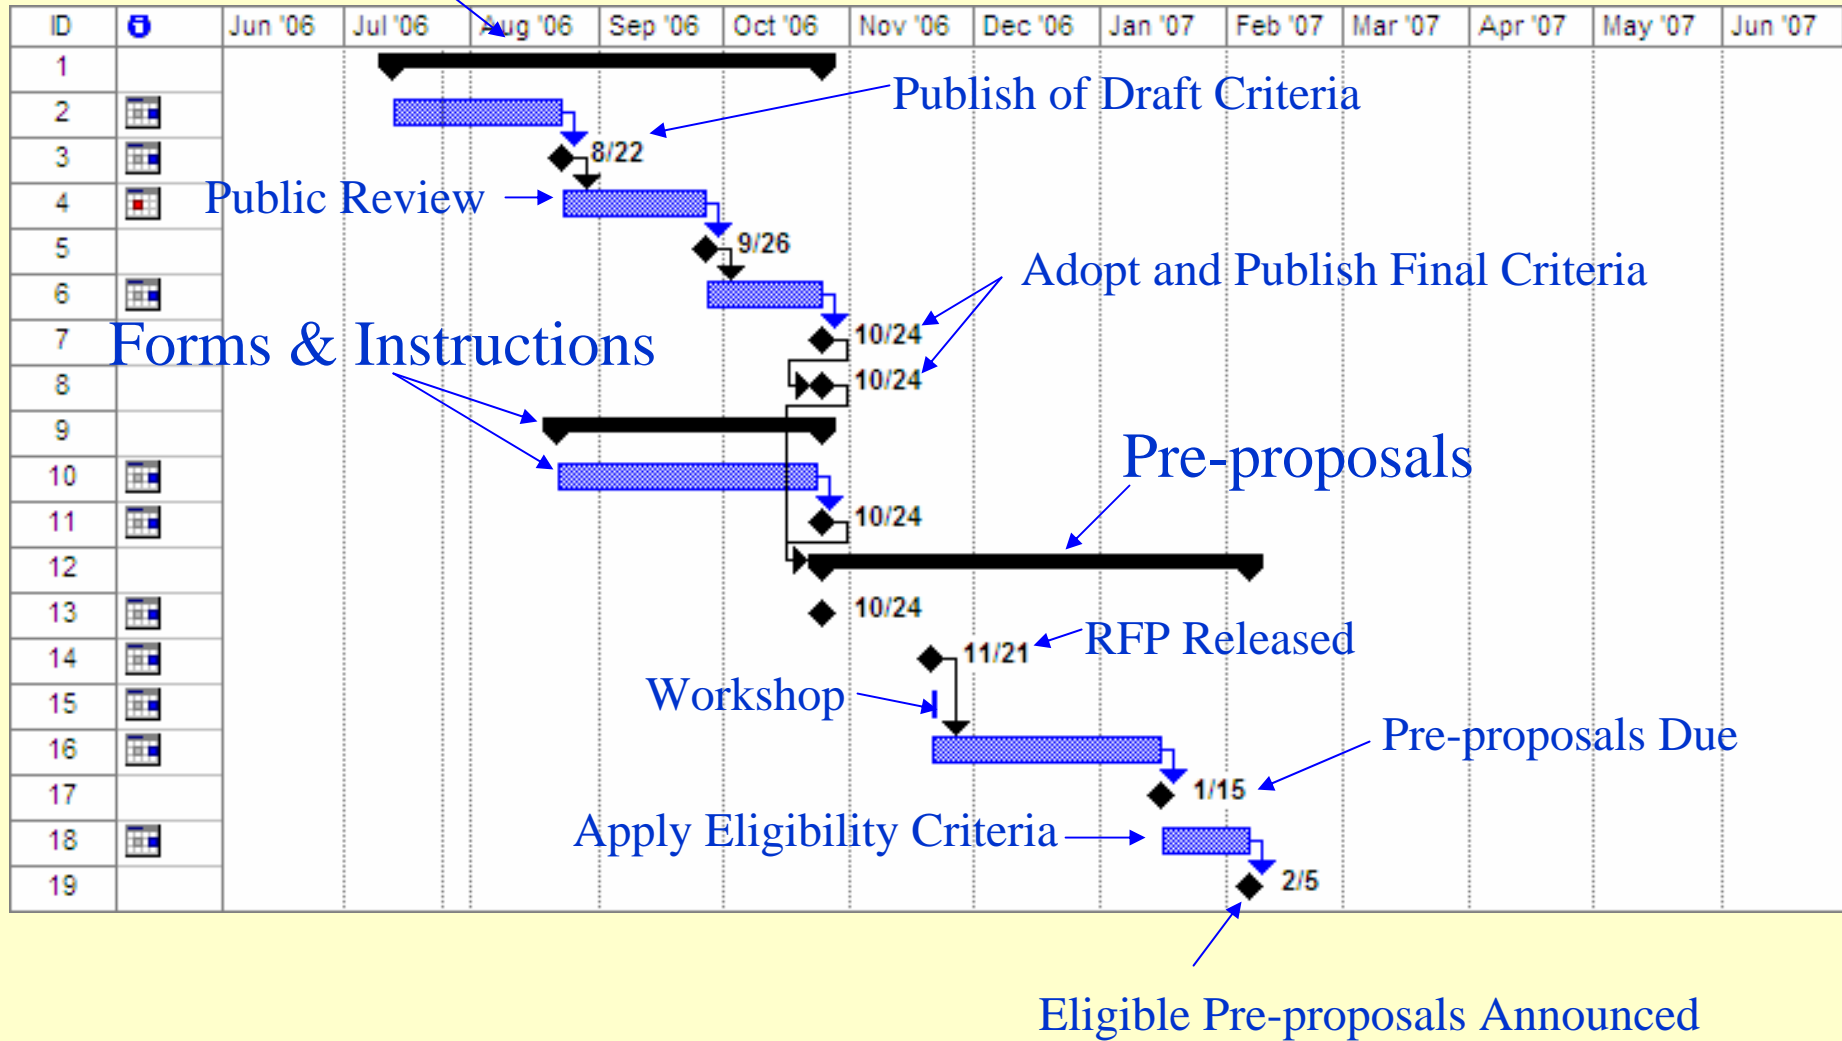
| ID | | Jun '06 | Jul '06 | Aug '06 | Sep '06 | Oct '06 | Nov '06 | Dec '06 | Jan '07 | Feb '07 | Mar '07 | Apr '07 | May '07 | Jun '07 |
|---|---|---|---|---|---|---|---|---|---|---|---|---|---|---|
| 1 | | | | | | | | | | | | | | |
| 2 | | | | | | | | | | | | | | |
| 3 | | | | | | | | | | | | | | |
| 4 | | | | | | | | | | | | | | |
| 5 | | | | | | | | | | | | | | |
| 6 | | | | | | | | | | | | | | |
| 7 | | | | | | | | | | | | | | |
| 8 | | | | | | | | | | | | | | |
| 9 | | | | | | | | | | | | | | |
| 10 | | | | | | | | | | | | | | |
| 11 | | | | | | | | | | | | | | |
| 12 | | | | | | | | | | | | | | |
| 13 | | | | | | | | | | | | | | |
| 14 | | | | | | | | | | | | | | |
| 15 | | | | | | | | | | | | | | |
| 16 | | | | | | | | | | | | | | |
| 17 | | | | | | | | | | | | | | |
| 18 | | | | | | | | | | | | | | |
| 19 | | | | | | | | | | | | | | |

Publish of Draft Criteria

8/22

Public Review

9/26

Adopt and Publish Final Criteria

10/24

Forms & Instructions

10/24

Pre-proposals

10/24

10/24

11/21

RFP Released

Workshop

Pre-proposals Due

1/15

Apply Eligibility Criteria

2/5

Eligible Pre-proposals Announced